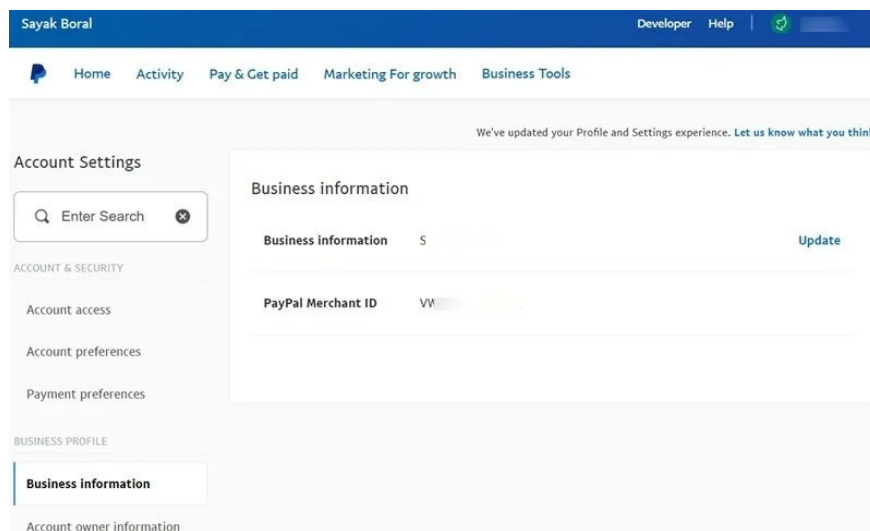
Sayak Boral

Developer Help | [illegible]

Home Activity Pay & Get paid Marketing For growth Business Tools

We've updated your Profile and Settings experience. Let us know what you thin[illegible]

Account Settings

Enter Search

ACCOUNT & SECURITY

Account access

Account preferences

Payment preferences

BUSINESS PROFILE

Business information

Account owner information

Business information

| | | |
|---|---|---|
| Business information | S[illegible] | Update |
| PayPal Merchant ID | VV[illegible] | |